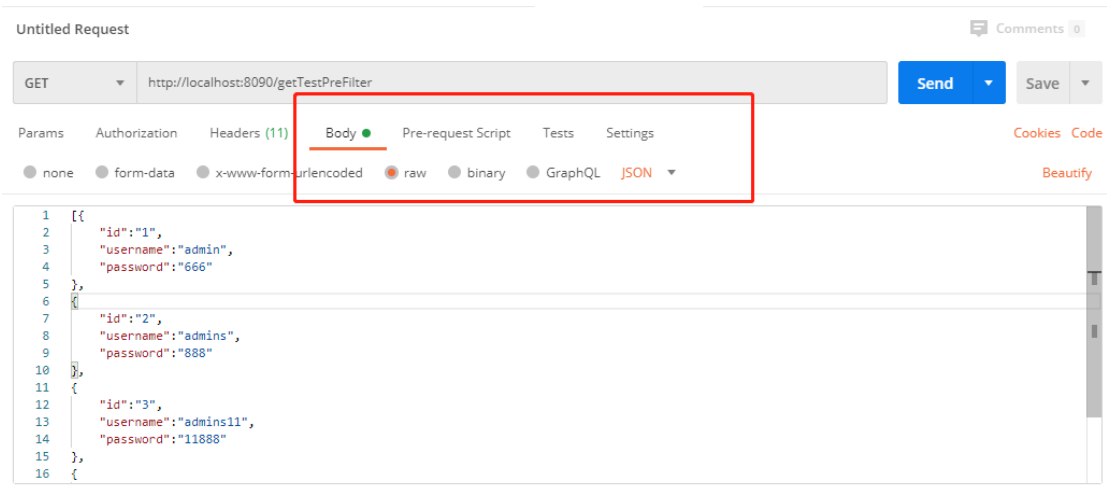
Untitled Request

Comments 0

GET http://localhost:8090/getTestPreFilter

Send Save

Params Authorization Headers (11) Body Pre-request Script Tests Settings Cookies Code

none form-data x-www-form-urlencoded raw binary GraphQL JSON Beautify

1 [{
2 "id":"1",
3 "username":"admin",
4 "password":"666"
5 },
6 {
7 "id":"2",
8 "username":"admins",
9 "password":"888"
10 },
11 {
12 "id":"3",
13 "username":"admins11",
14 "password":"11888"
15 },
16 {